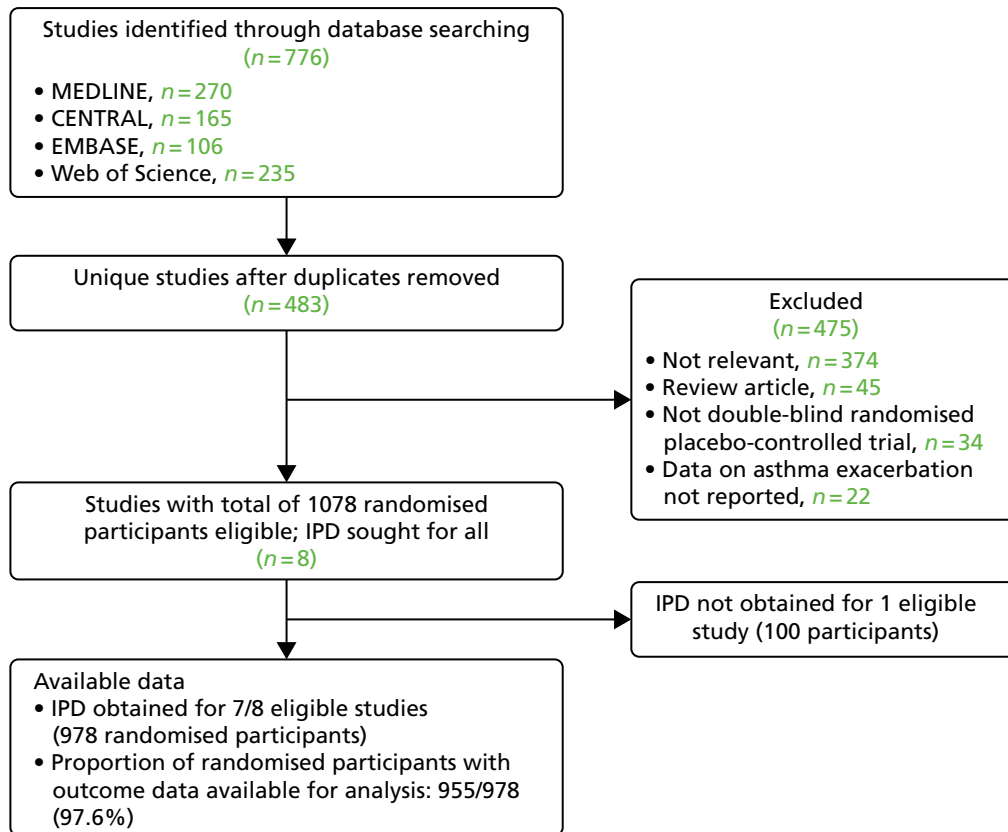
Studies identified through database searching
($n=776$)
• MEDLINE, $n=270$
• CENTRAL, $n=165$
• EMBASE, $n=106$
• Web of Science, $n=235$

Unique studies after duplicates removed
($n=483$)

Excluded
($n=475$)
• Not relevant, $n=374$
• Review article, $n=45$
• Not double-blind randomised placebo-controlled trial, $n=34$
• Data on asthma exacerbation not reported, $n=22$

Studies with total of 1078 randomised participants eligible; IPD sought for all
($n=8$)

IPD not obtained for 1 eligible study (100 participants)

Available data
• IPD obtained for 7/8 eligible studies (978 randomised participants)
• Proportion of randomised participants with outcome data available for analysis: 955/978 (97.6%)